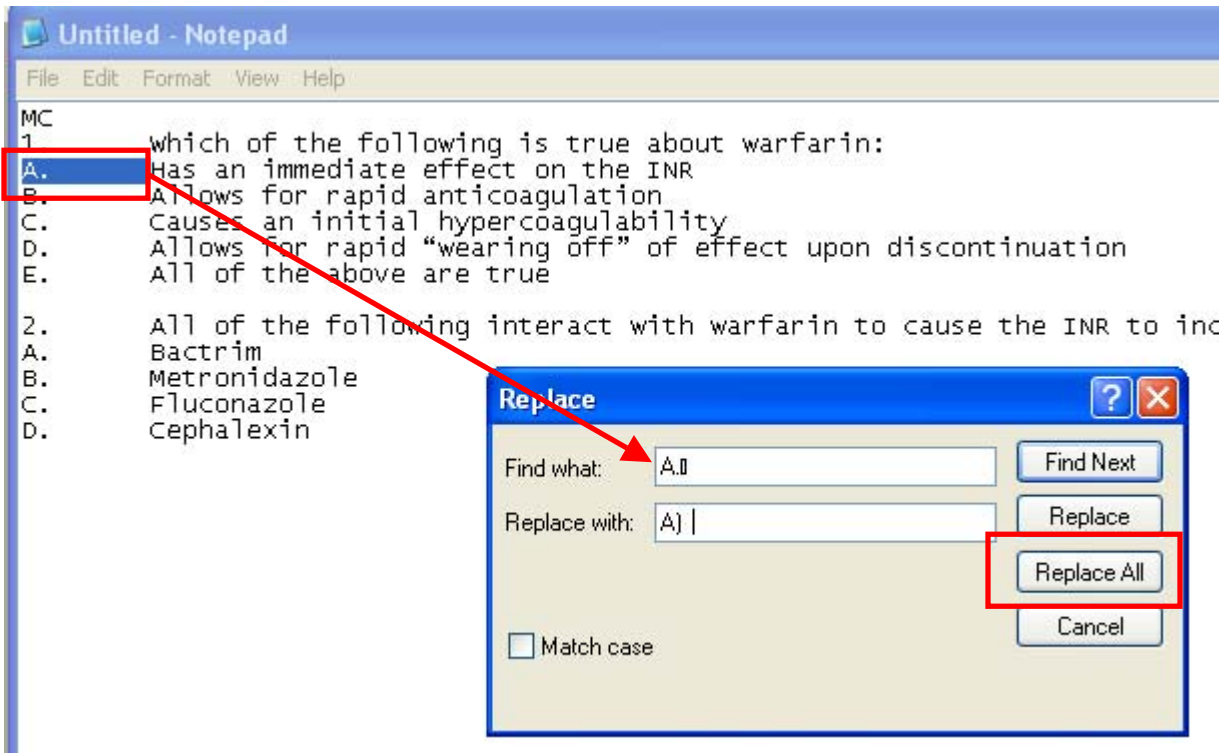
Untitled - Notepad

File Edit Format View Help

MC
1. which of the following is true about warfarin:
A. Has an immediate effect on the INR
B. Allows for rapid anticoagulation
C. Causes an initial hypercoagulability
D. Allows for rapid “wearing off” of effect upon discontinuation
E. All of the above are true

2. All of the following interact with warfarin to cause the INR to inc
A. Bactrim
B. Metronidazole
C. Fluconazole
D. Cephalexin

Replace

Find what: A.

Replace with: A)

Find Next

Replace

Replace All

Cancel

Match case